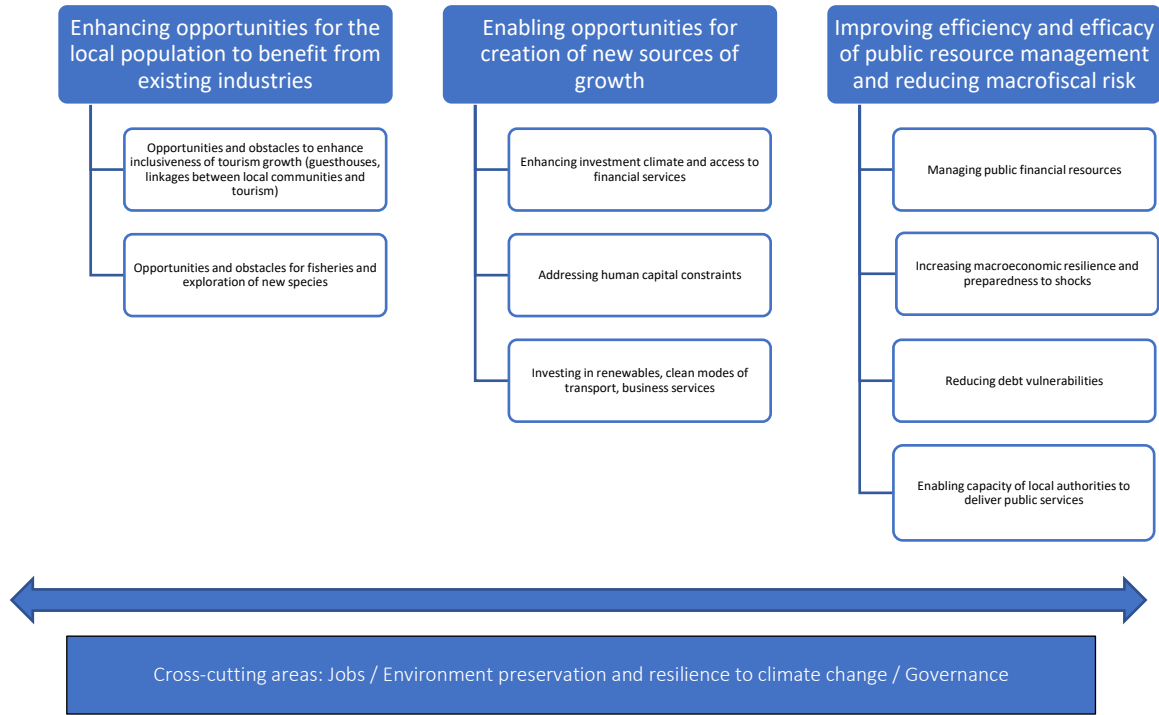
Enhancing opportunities for the local population to benefit from existing industries

Opportunities and obstacles to enhance inclusiveness of tourism growth (guesthouses, linkages between local communities and tourism)

Opportunities and obstacles for fisheries and exploration of new species

Enabling opportunities for creation of new sources of growth

Enhancing investment climate and access to financial services

Addressing human capital constraints

Investing in renewables, clean modes of transport, business services

Improving efficiency and efficacy of public resource management and reducing macrofiscal risk

Managing public financial resources

Increasing macroeconomic resilience and preparedness to shocks

Reducing debt vulnerabilities

Enabling capacity of local authorities to deliver public services

Cross-cutting areas: Jobs / Environment preservation and resilience to climate change / Governance